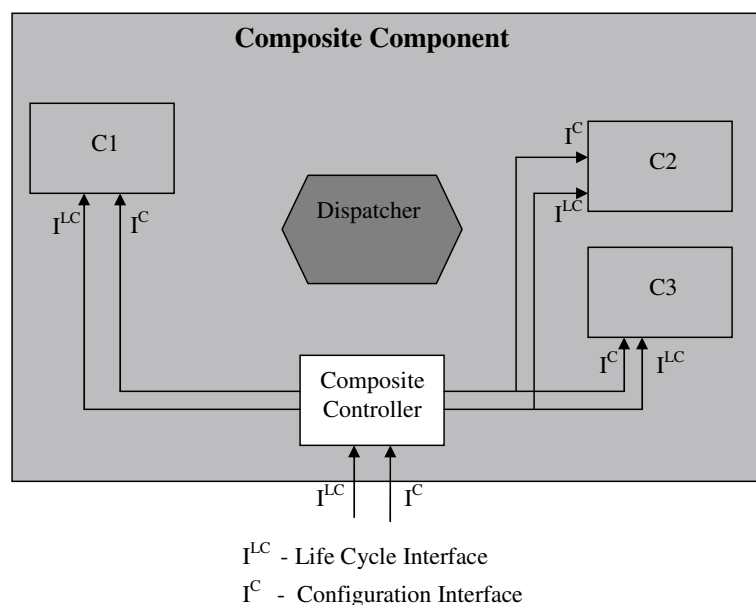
Composite Component

C1

$I^{LC}$ $I^{C}$

Dispatcher

$I^{C}$

C2

$I^{LC}$

C3

$I^{C}$ $I^{LC}$

Composite Controller

$I^{LC}$ $I^{C}$

$I^{LC}$ - Life Cycle Interface

$I^{C}$ - Configuration Interface